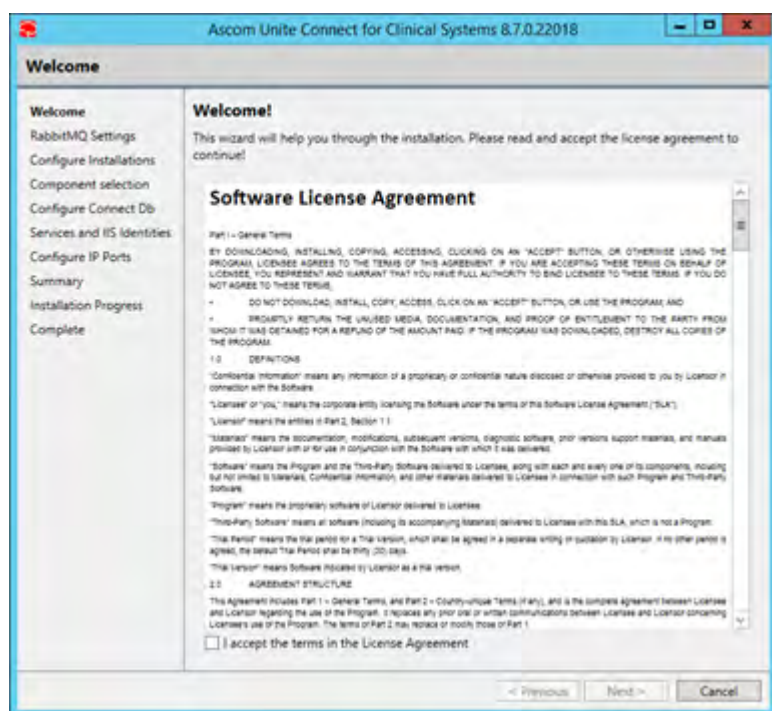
Ascom Unite Connect for Clinical Systems 8.7.0.22018

Welcome

Welcome
RabbitMQ Settings
Configure Installations
Component selection
Configure Connect Db
Services and IIS Identities
Configure IP Ports
Summary
Installation Progress
Complete

Welcome!

This wizard will help you through the installation. Please read and accept the license agreement to continue!

Software License Agreement

Part I – General Terms

BY DOWNLOADING, INSTALLING, COPYING, ACCESSING, CLICKING ON AN "ACCEPT" BUTTON, OR OTHERWISE USING THE PROGRAM, LICENSEE AGREES TO THE TERMS OF THIS AGREEMENT. IF YOU ARE ACCEPTING THESE TERMS ON BEHALF OF LICENSEE, YOU REPRESENT AND WARRANT THAT YOU HAVE FULL AUTHORITY TO BIND LICENSEE TO THESE TERMS. IF YOU DO NOT AGREE TO THESE TERMS,

• DO NOT DOWNLOAD, INSTALL, COPY, ACCESS, CLICK ON AN "ACCEPT" BUTTON, OR USE THE PROGRAM; AND

• PROMPTLY RETURN THE UNUSED MEDIA, DOCUMENTATION, AND PROOF OF ENTITLEMENT TO THE PARTY FROM WHOM IT WAS OBTAINED FOR A REFUND OF THE AMOUNT PAID. IF THE PROGRAM WAS DOWNLOADED, DESTROY ALL COPIES OF THE PROGRAM.

1.0 DEFINITIONS

"Confidential Information" means any information of a proprietary or confidential nature disclosed or otherwise provided to you by Licensor in connection with the Software.

"Licensee" or "you," means the corporate entity licensing the Software under the terms of this Software License Agreement ("SLA").

"Licensor" means the entities in Part 2, Section 1.1

"Materials" means the documentation, modifications, subsequent versions, diagnostic software, prior versions support materials, and manuals provided by Licensor with or for use in conjunction with the Software with which it was delivered.

"Software" means the Program and the Third-Party Software delivered to Licensee, along with each and every one of its components, including but not limited to Materials, Confidential Information, and other materials delivered to Licensee in connection with such Program and Third-Party Software.

"Program" means the proprietary software of Licensor delivered to Licensee.

"Third-Party Software" means all software (including its accompanying Materials) delivered to Licensee with this SLA, which is not a Program.

"Trial Period" means the trial period for a Trial Version, which shall be agreed in a separate writing or quotation by Licensor. If no other period is agreed, the default Trial Period shall be thirty (30) days.

"Trial Version" means Software indicated by Licensor as a trial version.

2.0 AGREEMENT STRUCTURE

This Agreement includes Part 1 – General Terms, and Part 2 – Country-unique Terms (if any), and is the complete agreement between Licensee and Licensor regarding the use of the Program. It replaces any prior oral or written communications between Licensee and Licensor concerning Licensee's use of the Program. The terms of Part 2 may replace or modify those of Part 1.

I accept the terms in the License Agreement

< Previous   Next >   Cancel